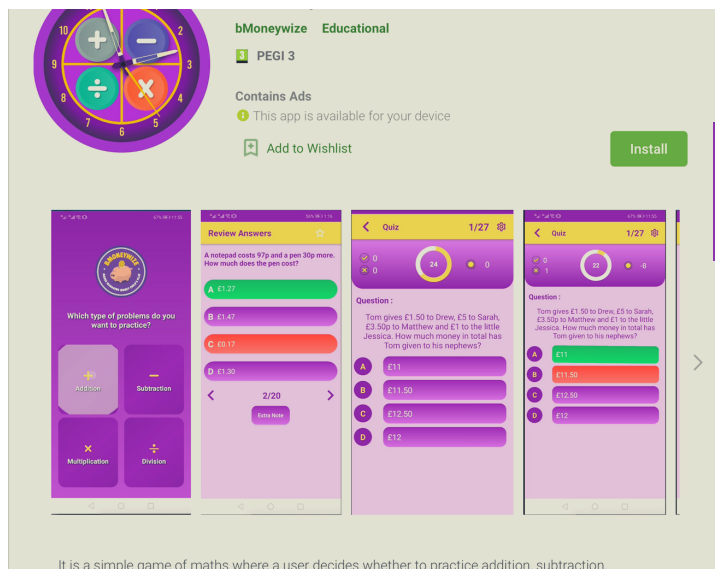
10
2
9
3
8
4
7
6
5

bMoneywize Educational

3 PEGI 3

Contains Ads

This app is available for your device

Add to Wishlist

Install

BMONEYWIZE

Which type of problems do you want to practice?

+ Addition

− Subtraction

× Multiplication

÷ Division

Review Answers

A notepad costs 97p and a pen 30p more. How much does the pen cost?

A £1.27

B £1.47

C £0.17

D £1.30

2/20

Extra Note

Quiz 1/27

0
0
24
0

Question :

Tom gives £1.50 to Drew, £5 to Sarah, £3.50p to Matthew and £1 to the little Jessica. How much money in total has Tom given to his nephews?

A £11

B £11.50

C £12.50

D £12

Quiz 1/27

0
1
22
-8

Question :

Tom gives £1.50 to Drew, £5 to Sarah, £3.50p to Matthew and £1 to the little Jessica. How much money in total has Tom given to his nephews?

A £11

B £11.50

C £12.50

D £12

It is a simple game of maths where a user decides whether to practice addition, subtraction,